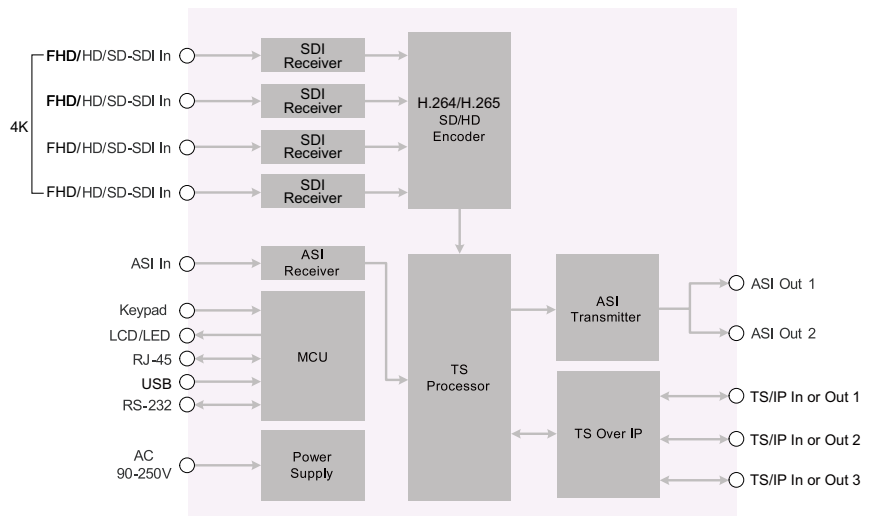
FHD/HD/SD-SDI In
FHD/HD/SD-SDI In
4K
FHD/HD/SD-SDI In
FHD/HD/SD-SDI In

SDI Receiver
SDI Receiver
SDI Receiver
SDI Receiver

H.264/H.265 SD/HD Encoder

ASI In
ASI Receiver

Keypad
LCD/LED
RJ-45
USB
RS-232
MCU

AC 90-250V
Power Supply

TS Processor

ASI Transmitter
ASI Out 1
ASI Out 2

TS Over IP
TS/IP In or Out 1
TS/IP In or Out 2
TS/IP In or Out 3